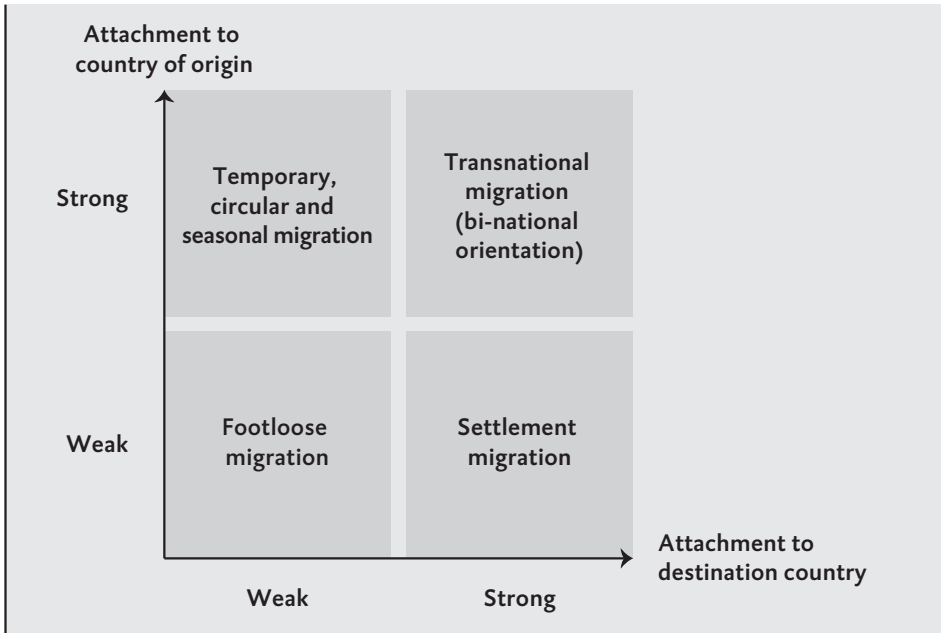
Attachment to country of origin

Strong

Temporary, circular and seasonal migration

Transnational migration (bi-national orientation)

Weak

Footloose migration

Settlement migration

Attachment to destination country

Weak

Strong